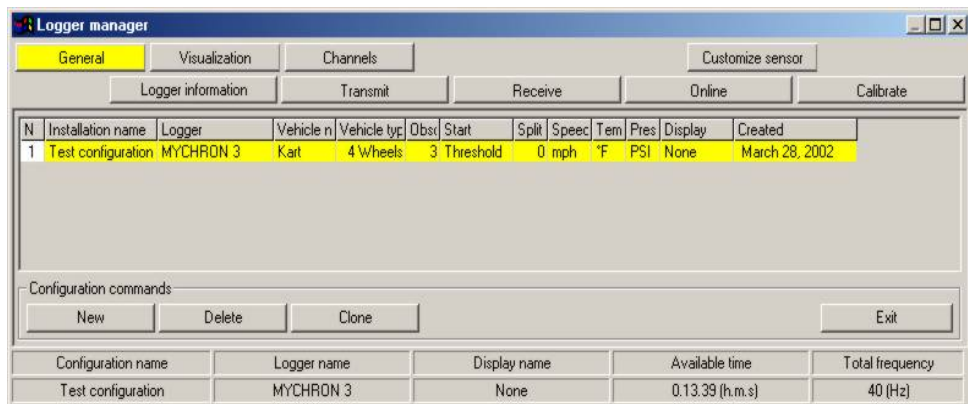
Logger manager

General | Visualization | Channels | Customize sensor

Logger information | Transmit | Receive | Online | Calibrate

| N | Installation name | Logger | Vehicle n | Vehicle typ | Obs | Start | Split | Speec | Tem | Pres | Display | Created |
|---|---|---|---|---|---|---|---|---|---|---|---|---|
| 1 | Test configuration | MYCHRON 3 | Kart | 4 Wheels | 3 | Threshold | 0 | mph | °F | PSI | None | March 28, 2002 |

Configuration commands

New | Delete | Clone | Exit

| Configuration name | Logger name | Display name | Available time | Total frequency |
|---|---|---|---|---|
| Test configuration | MYCHRON 3 | None | 0.13.39 (h.m.s) | 40 (Hz) |